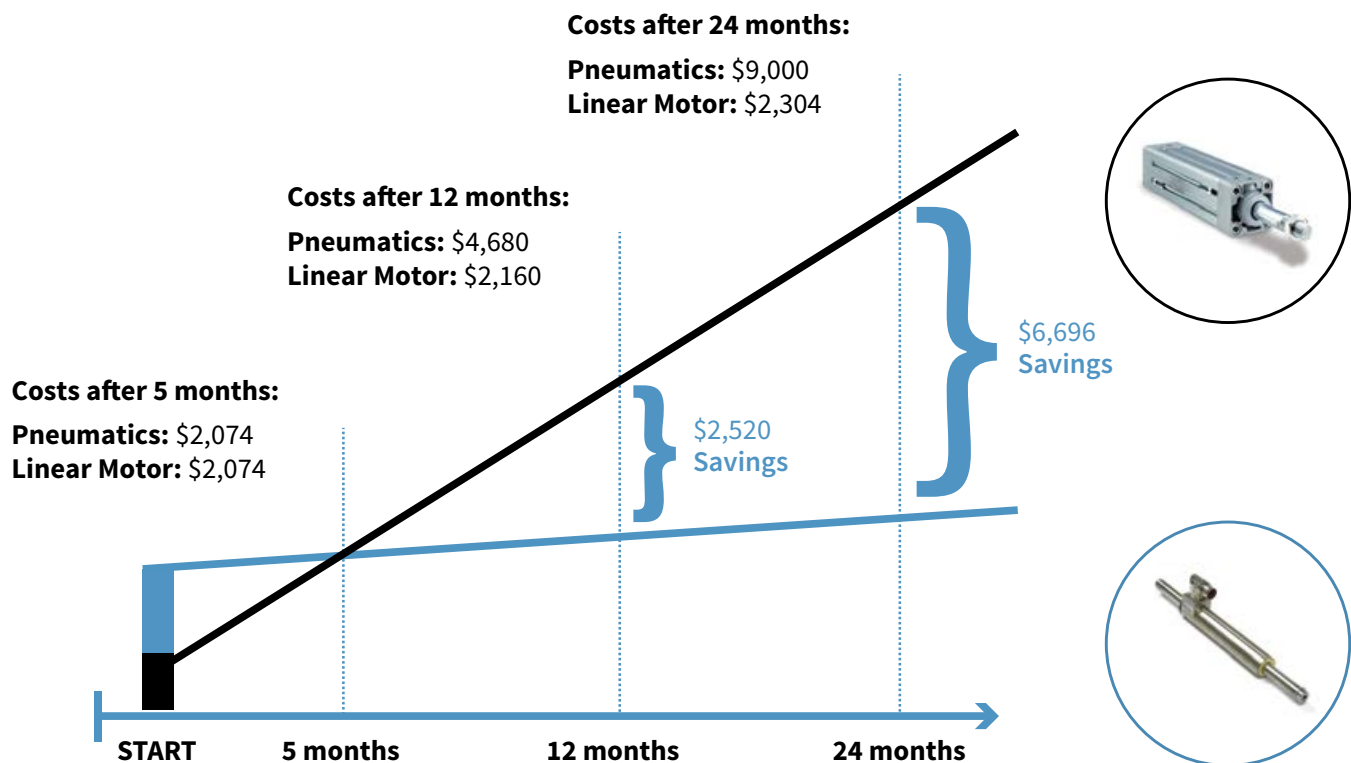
Costs after 24 months:

Pneumatics: $9,000
Linear Motor: $2,304

Costs after 12 months:

Pneumatics: $4,680
Linear Motor: $2,160

$6,696
Savings

Costs after 5 months:

Pneumatics: $2,074
Linear Motor: $2,074

$2,520
Savings

START 5 months 12 months 24 months